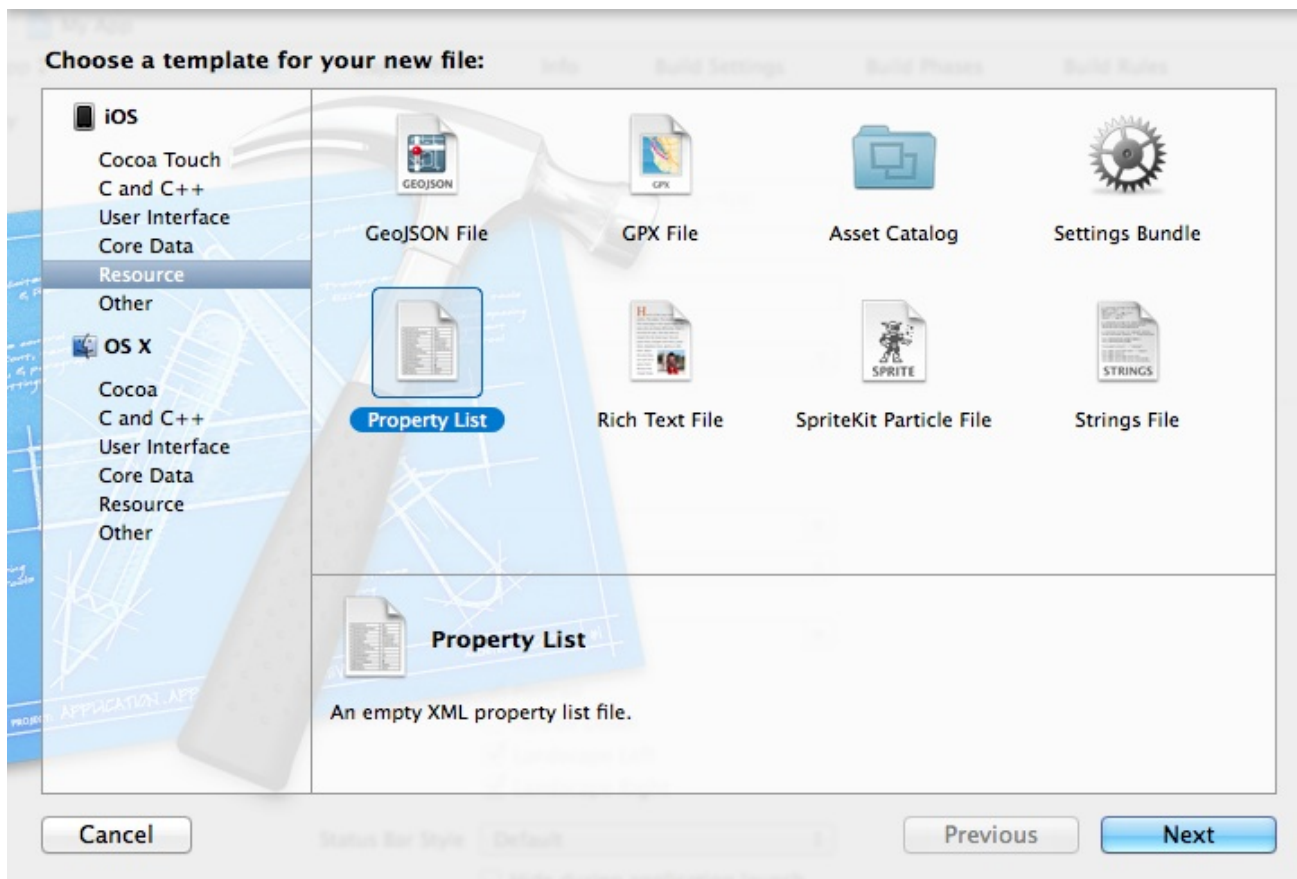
Choose a template for your new file:

iOS
Cocoa Touch
C and C++
User Interface
Core Data
Resource
Other
OS X
Cocoa
C and C++
User Interface
Core Data
Resource
Other

GEOJSON
GeoJSON File
GPX
GPX File
Asset Catalog
Settings Bundle
Property List
Rich Text File
SPRITE
SpriteKit Particle File
STRINGS
Strings File

Property List

An empty XML property list file.

Cancel
Previous
Next